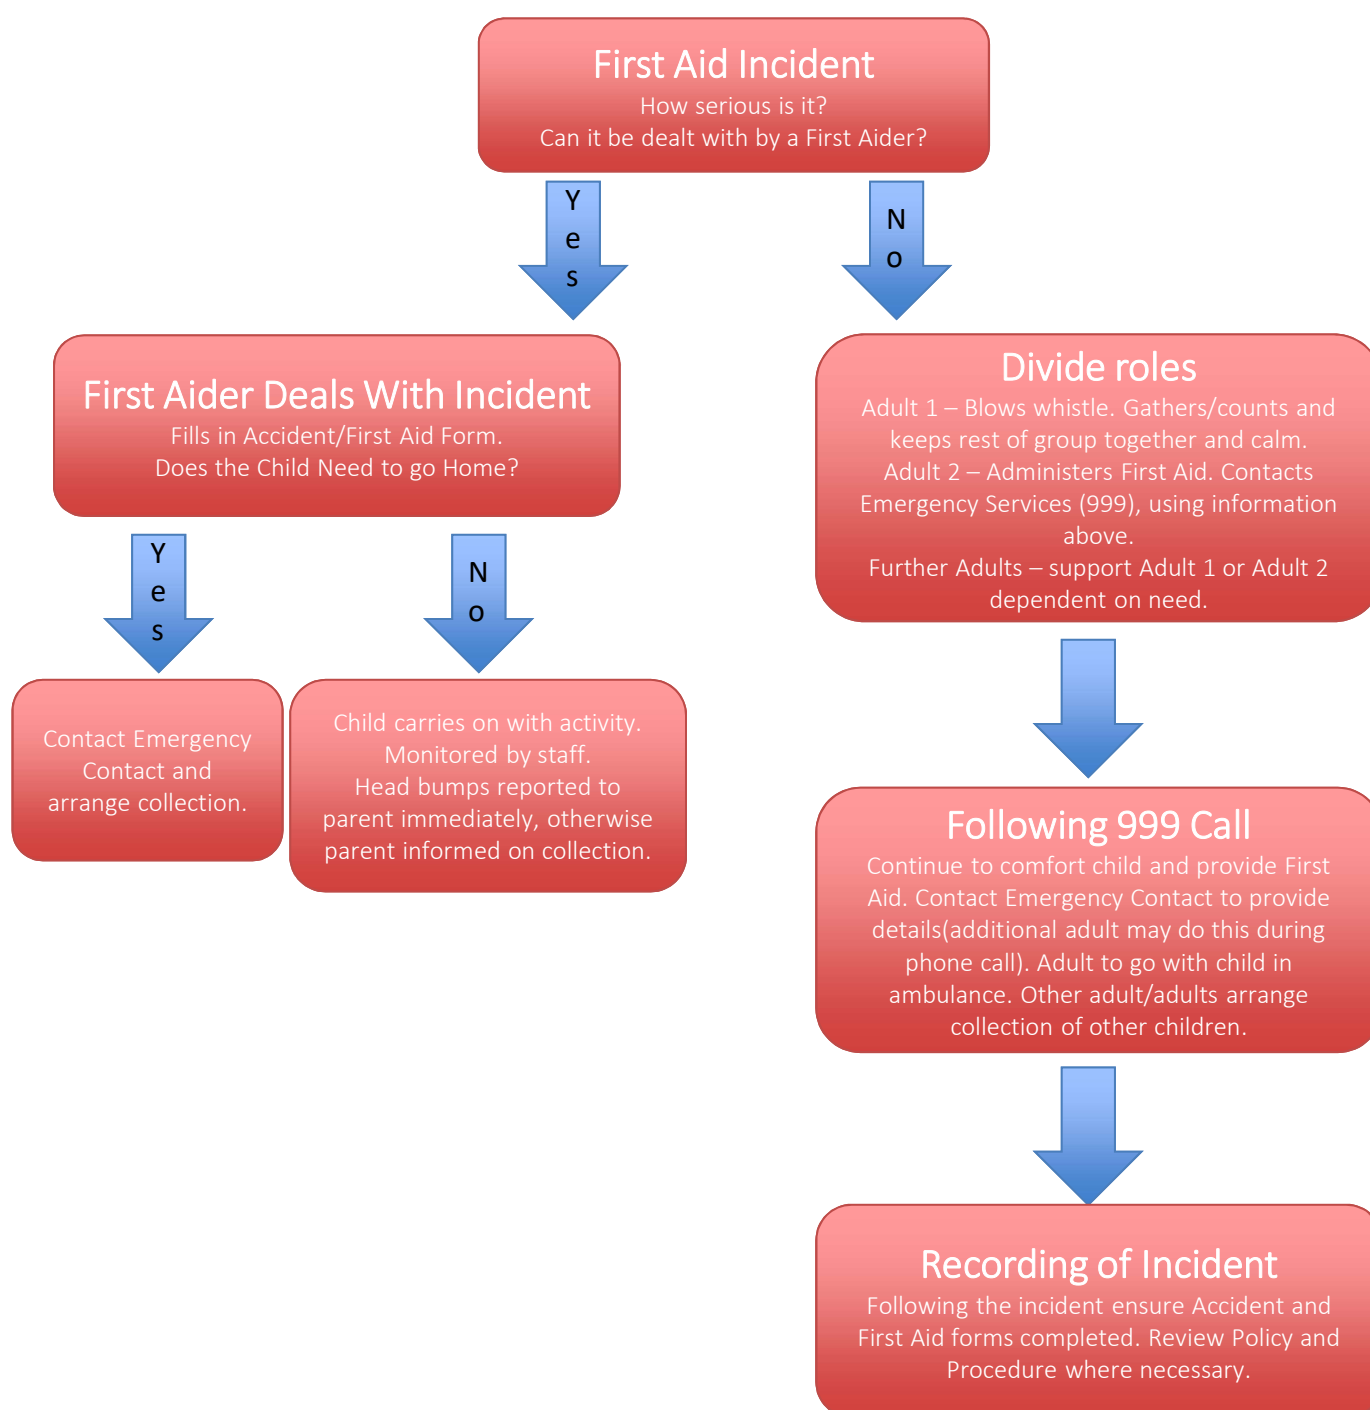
First Aid Incident
How serious is it?
Can it be dealt with by a First Aider?

Yes

No

First Aider Deals With Incident
Fills in Accident/First Aid Form.
Does the Child Need to go Home?

Yes

No

Contact Emergency Contact and arrange collection.

Child carries on with activity. Monitored by staff.
Head bumps reported to parent immediately, otherwise parent informed on collection.

Divide roles
Adult 1 – Blows whistle. Gathers/counts and keeps rest of group together and calm.
Adult 2 – Administers First Aid. Contacts Emergency Services (999), using information above.
Further Adults – support Adult 1 or Adult 2 dependent on need.

Following 999 Call
Continue to comfort child and provide First Aid. Contact Emergency Contact to provide details(additional adult may do this during phone call). Adult to go with child in ambulance. Other adult/adults arrange collection of other children.

Recording of Incident
Following the incident ensure Accident and First Aid forms completed. Review Policy and Procedure where necessary.